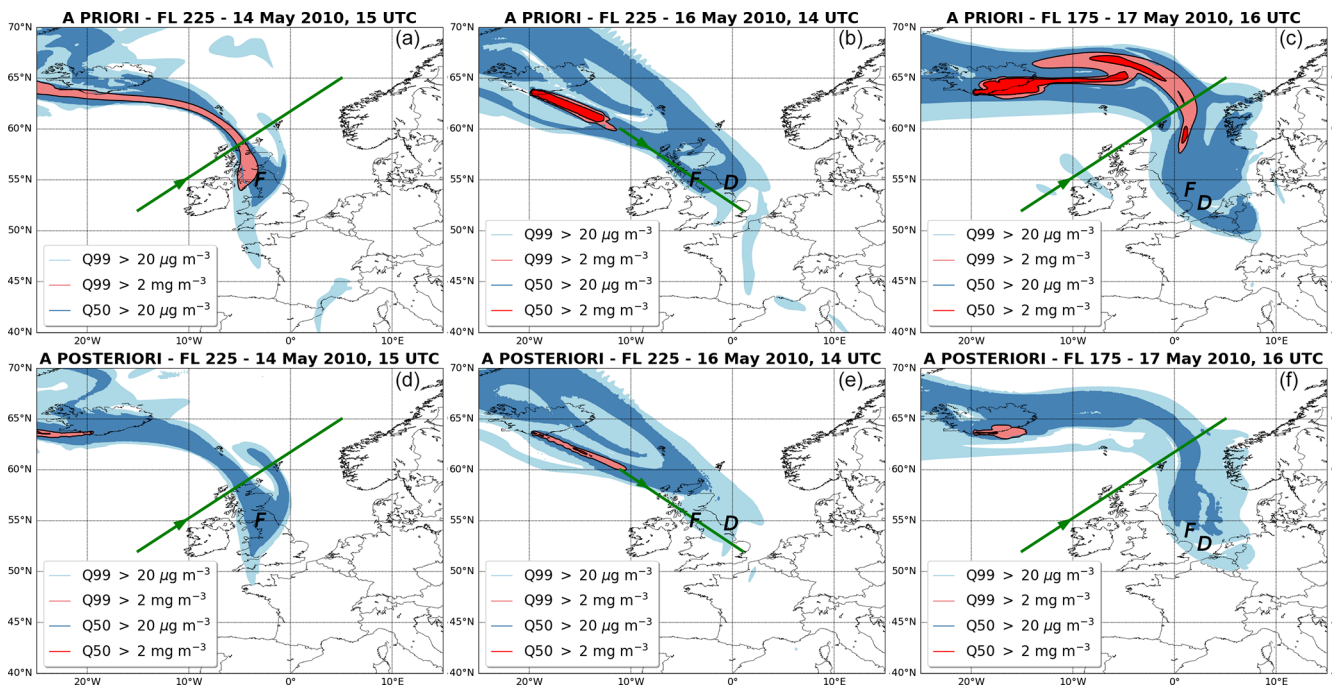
A PRIORI - FL 225 - 14 May 2010, 15 UTC
(a)
70°N
65°N
60°N
55°N
50°N
45°N
40°N
20°W
10°W
0°
10°E
F
Q99 > 20 $\mu$g m$^{-3}$
Q99 > 2 mg m$^{-3}$
Q50 > 20 $\mu$g m$^{-3}$

A PRIORI - FL 225 - 16 May 2010, 14 UTC
(b)
70°N
65°N
60°N
55°N
50°N
45°N
40°N
20°W
10°W
0°
10°E
F
D
Q99 > 20 $\mu$g m$^{-3}$
Q99 > 2 mg m$^{-3}$
Q50 > 20 $\mu$g m$^{-3}$
Q50 > 2 mg m$^{-3}$

A PRIORI - FL 175 - 17 May 2010, 16 UTC
(c)
70°N
65°N
60°N
55°N
50°N
45°N
40°N
20°W
10°W
0°
10°E
F
D
Q99 > 20 $\mu$g m$^{-3}$
Q99 > 2 mg m$^{-3}$
Q50 > 20 $\mu$g m$^{-3}$
Q50 > 2 mg m$^{-3}$

A POSTERIORI - FL 225 - 14 May 2010, 15 UTC
(d)
70°N
65°N
60°N
55°N
50°N
45°N
40°N
20°W
10°W
0°
10°E
F
Q99 > 20 $\mu$g m$^{-3}$
Q99 > 2 mg m$^{-3}$
Q50 > 20 $\mu$g m$^{-3}$
Q50 > 2 mg m$^{-3}$

A POSTERIORI - FL 225 - 16 May 2010, 14 UTC
(e)
70°N
65°N
60°N
55°N
50°N
45°N
40°N
20°W
10°W
0°
10°E
F
D
Q99 > 20 $\mu$g m$^{-3}$
Q99 > 2 mg m$^{-3}$
Q50 > 20 $\mu$g m$^{-3}$
Q50 > 2 mg m$^{-3}$

A POSTERIORI - FL 175 - 17 May 2010, 16 UTC
(f)
70°N
65°N
60°N
55°N
50°N
45°N
40°N
20°W
10°W
0°
10°E
F
D
Q99 > 20 $\mu$g m$^{-3}$
Q99 > 2 mg m$^{-3}$
Q50 > 20 $\mu$g m$^{-3}$
Q50 > 2 mg m$^{-3}$